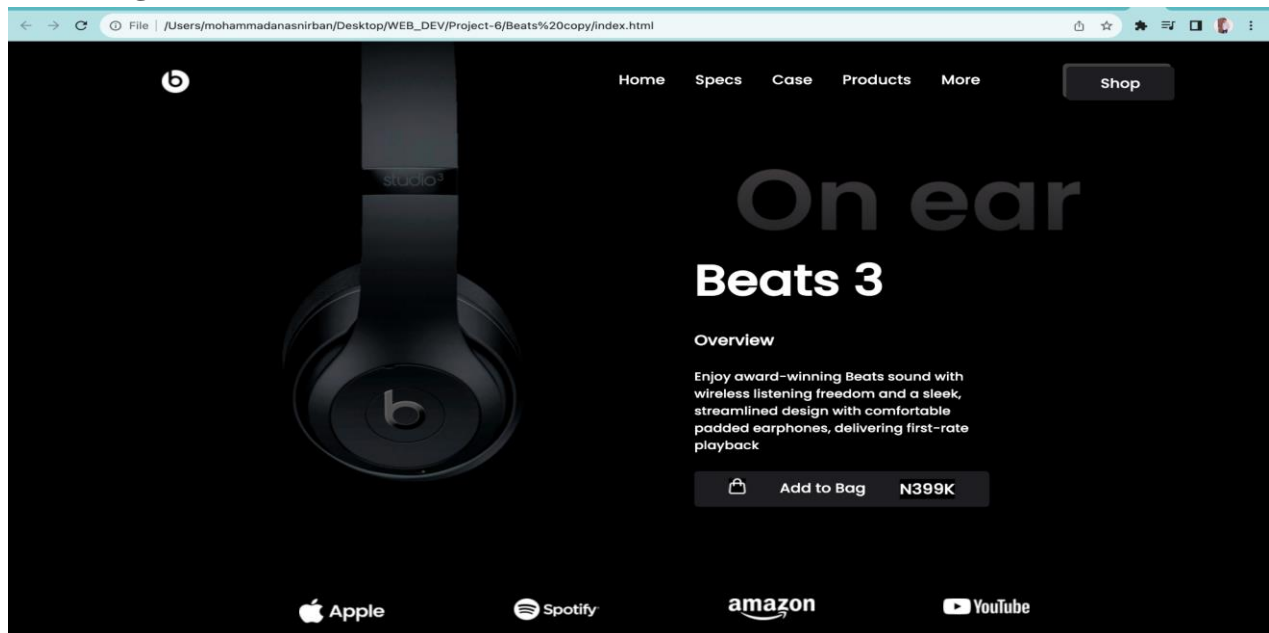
File | /Users/mohammadanasnirban/Desktop/WEB_DEV/Project-6/Beats%20copy/index.html

Home Specs Case Products More

Shop

studio³

On ear

Beats 3

Overview

Enjoy award-winning Beats sound with wireless listening freedom and a sleek, streamlined design with comfortable padded earphones, delivering first-rate playback

Add to Bag N399K

Apple Spotify amazon YouTube